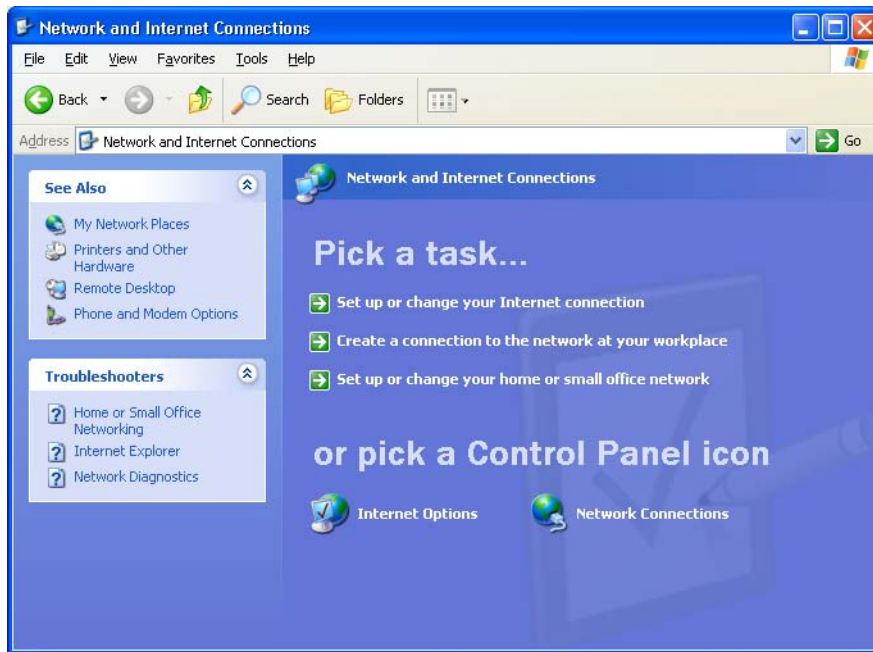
Network and Internet Connections

File Edit View Favorites Tools Help

Back Search Folders

Address Network and Internet Connections Go

See Also

My Network Places

Printers and Other Hardware

Remote Desktop

Phone and Modem Options

Troubleshooters

Home or Small Office Networking

Internet Explorer

Network Diagnostics

Network and Internet Connections

Pick a task...

Set up or change your Internet connection

Create a connection to the network at your workplace

Set up or change your home or small office network

or pick a Control Panel icon

Internet Options

Network Connections